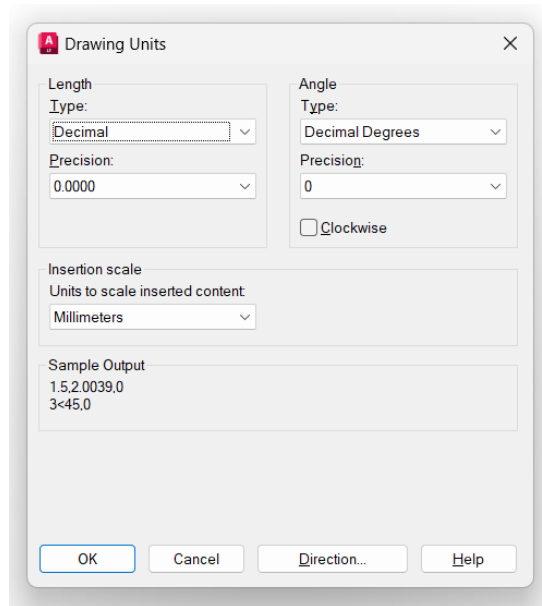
A Drawing Units ×

Length
Type:
Decimal
Precision:
0.0000

Angle
Type:
Decimal Degrees
Precision:
0
Clockwise

Insertion scale
Units to scale inserted content:
Millimeters

Sample Output
1.5,2.0039,0
3<45,0

OK Cancel Direction... Help